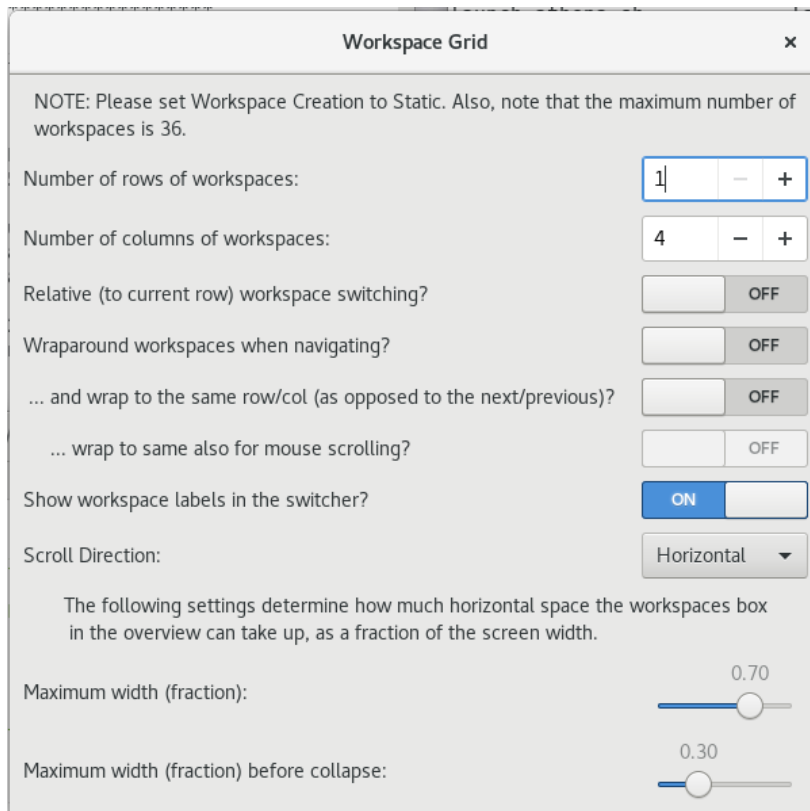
Workspace Grid ×

NOTE: Please set Workspace Creation to Static. Also, note that the maximum number of workspaces is 36.

Number of rows of workspaces: 1 − +

Number of columns of workspaces: 4 − +

Relative (to current row) workspace switching? OFF

Wraparound workspaces when navigating? OFF

... and wrap to the same row/col (as opposed to the next/previous)? OFF

... wrap to same also for mouse scrolling? OFF

Show workspace labels in the switcher? ON

Scroll Direction: Horizontal

The following settings determine how much horizontal space the workspaces box in the overview can take up, as a fraction of the screen width.

Maximum width (fraction): 0.70

Maximum width (fraction) before collapse: 0.30